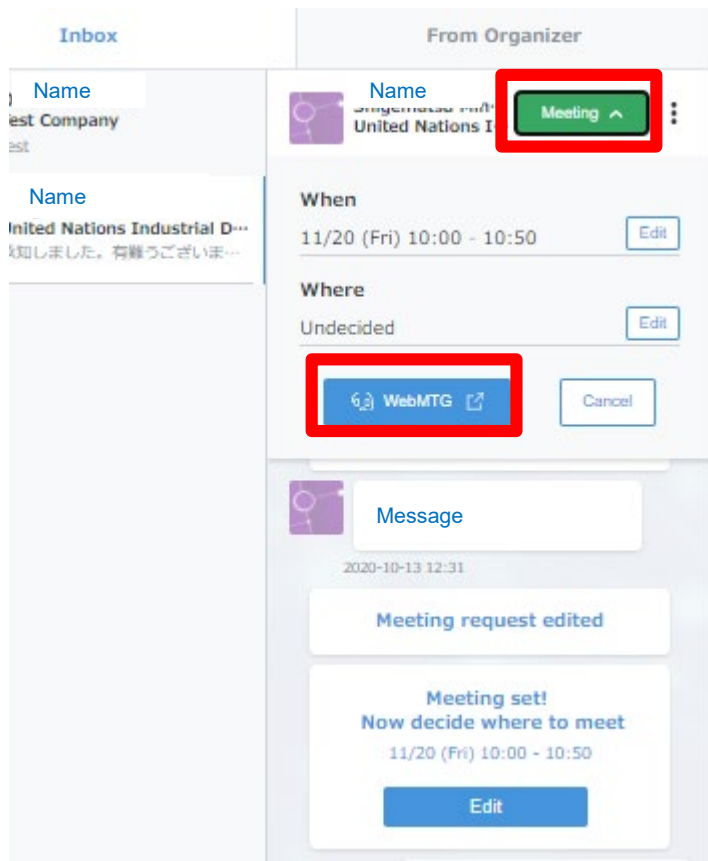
Inbox

From Organizer

Name
est Company
est

Name
United Nations Industrial D···
承知しました。有難うございま···

Name
United Nations I

Meeting

When
11/20 (Fri) 10:00 - 10:50
Edit

Where
Undecided
Edit

WebMTG

Cancel

Message

2020-10-13 12:31

Meeting request edited

Meeting set!
Now decide where to meet
11/20 (Fri) 10:00 - 10:50

Edit